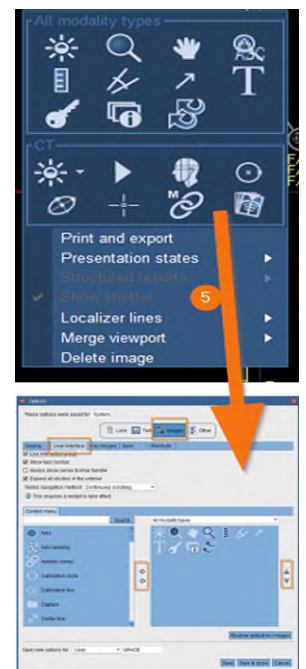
All modality types

CT

Print and export
Presentation states
Structured reports
Show shutter
Localizer lines
Merge viewport
Delete image

5

Options
Links
Text
Images
Other
Display
User interface
My images
Save
Shortcuts
Show toolbar
Show text toolbar
Expand all studies in the browser
Series navigation method
Continuous scrolling
This requires a restart to take effect
Context menu
Search
All modality types
Area
Auto windowing
Restore default for images
Save new options for
Save
Save & close
Cancel